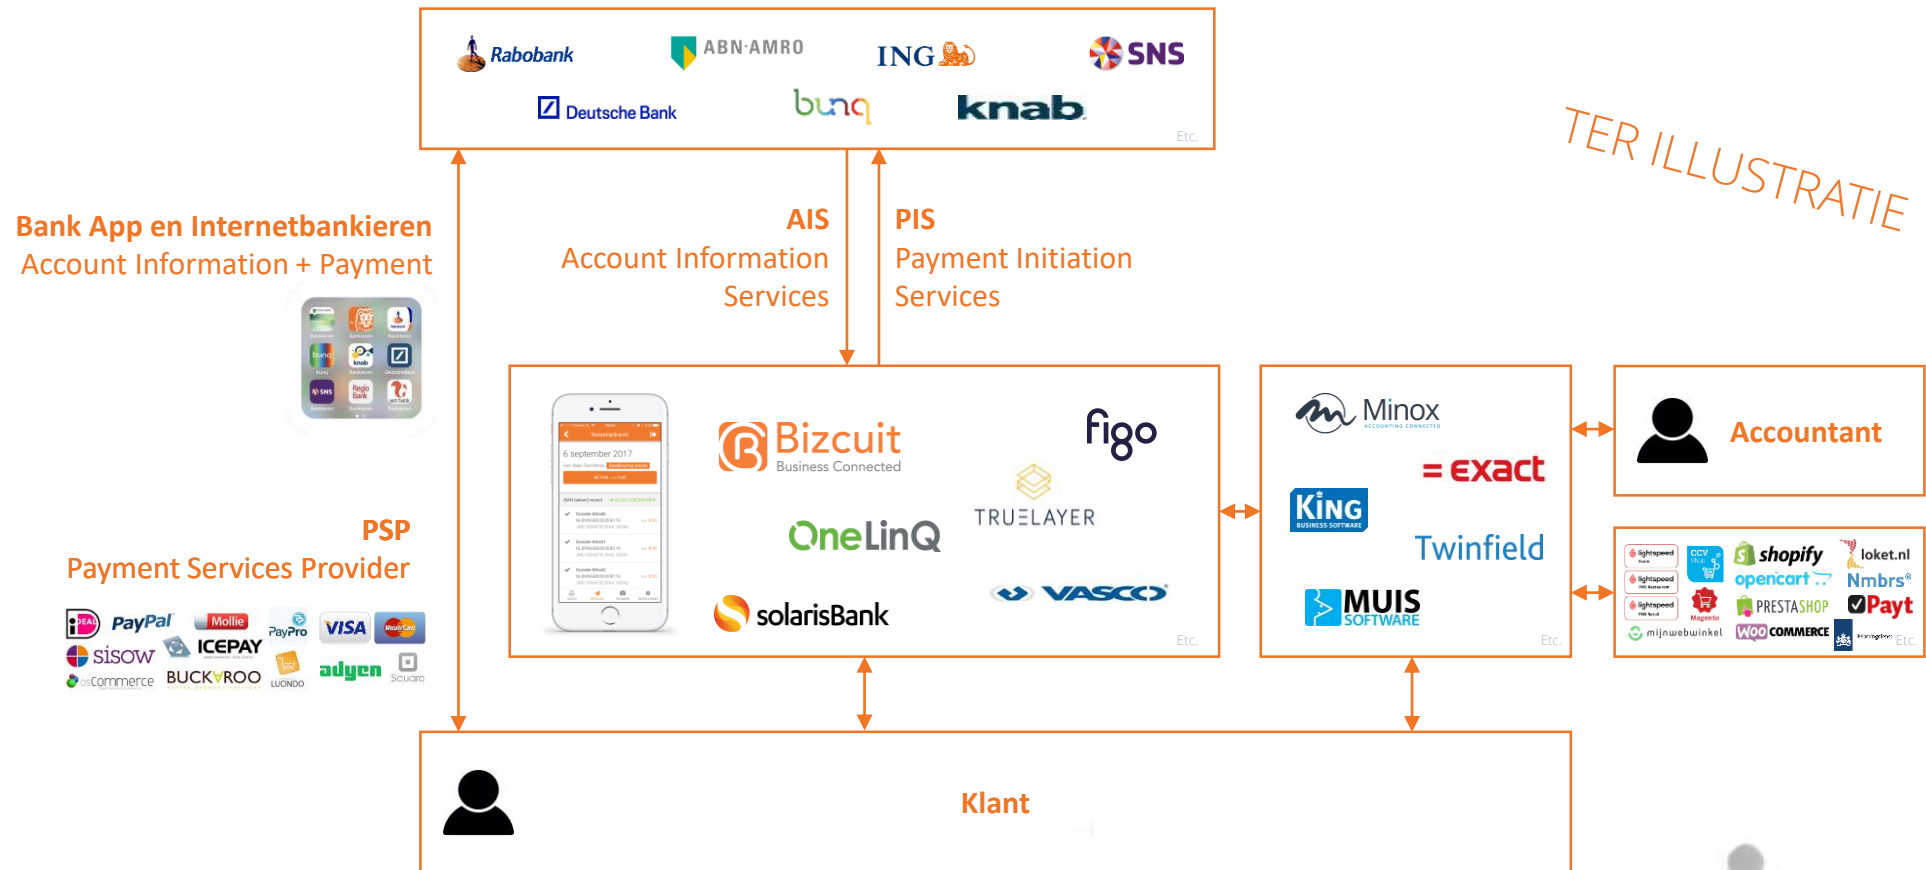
Rabobank ABN·AMRO ING SNS
Deutsche Bank bunq knab
Etc.

TER ILLUSTRATIE

Bank App en Internetbankieren
Account Information + Payment

AIS
Account Information Services

PIS
Payment Initiation Services

6 september 2017

Bizcuit
Business Connected

figo

TRUELAYER

OneLinQ

solarisBank

VASCO

Etc.

Minox

= exact

KING
BUSINESS SOFTWARE

Twinfield

MUIS
SOFTWARE

Etc.

Accountant

lightspeed
lightspeed
lightspeed
CCV
shopify
loket.nl
opencart
Nmbrs
Magento
PRESTASHOP
Payt
mijnwebwinkel
WOO COMMERCE
Etc.

PSP
Payment Services Provider

iDEAL PayPal Mollie PayPro VISA MasterCard
sisow ICEPAY
osCommerce BUCKAROO LUONDO adyen Square

Klant